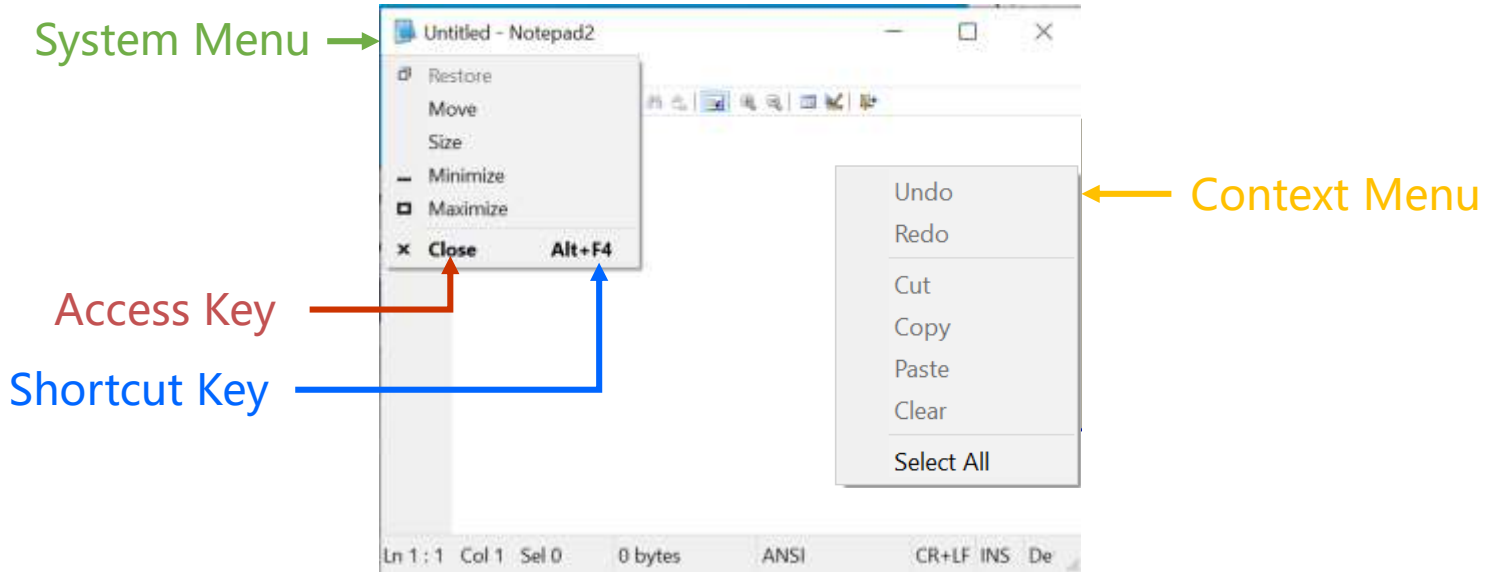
System Menu

Untitled - Notepad2

Restore
Move
Size
Minimize
Maximize
Close Alt+F4

Access Key

Shortcut Key

Undo
Redo
Cut
Copy
Paste
Clear
Select All

Context Menu

Ln 1 : 1 Col 1 Sel 0 0 bytes ANSI CR+LF INS De